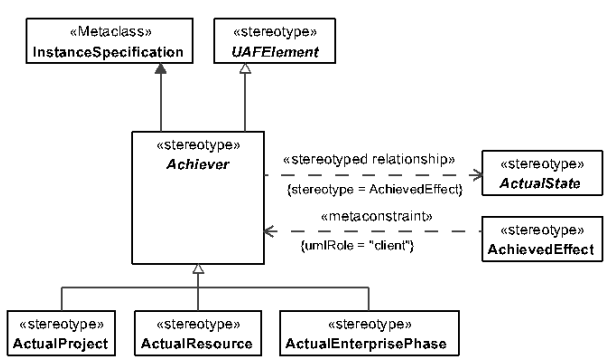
«Metaclass»
InstanceSpecification

«stereotype»
UAFElement

«stereotype»
Achiever

«stereotyped relationship»
{stereotype = AchievedEffect}

«stereotype»
ActualState

«metaconstraint»
{umlRole = "client"}

«stereotype»
AchievedEffect

«stereotype»
ActualProject

«stereotype»
ActualResource

«stereotype»
ActualEnterprisePhase